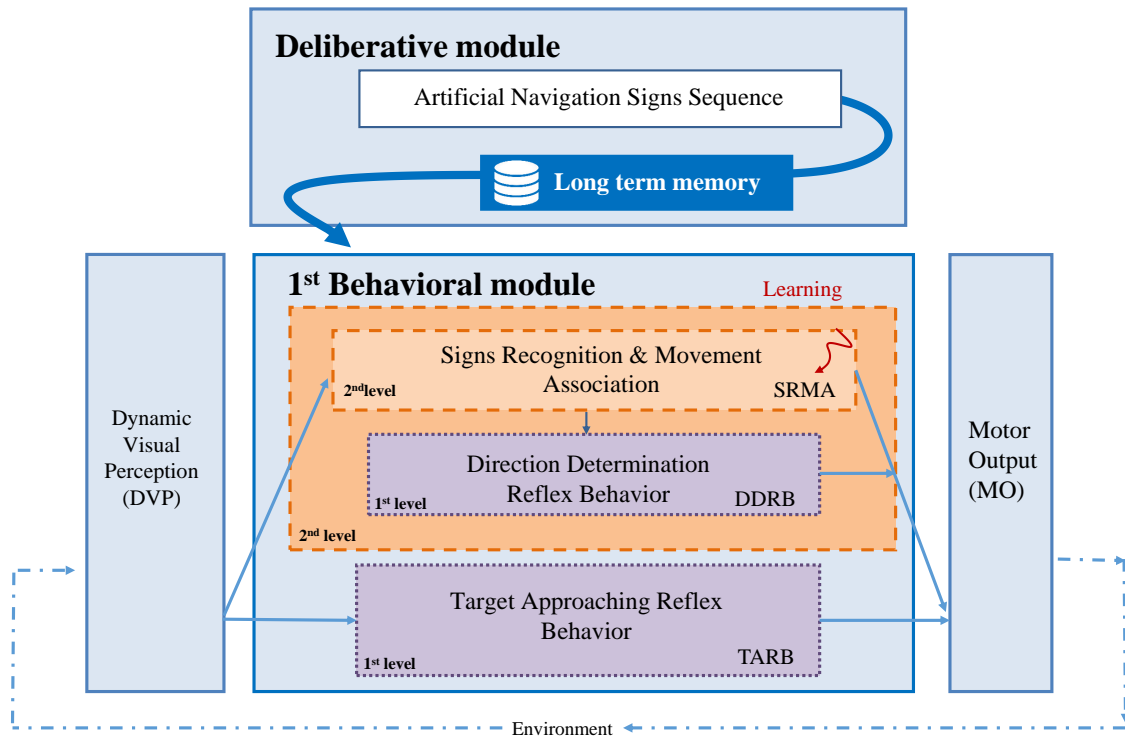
Deliberative module

Artificial Navigation Signs Sequence

Long term memory

Dynamic Visual Perception (DVP)

1$^{st}$ Behavioral module

Learning

Signs Recognition & Movement Association

2$^{nd}$level

SRMA

Direction Determination Reflex Behavior

1$^{st}$ level

DDRB

2$^{nd}$ level

Target Approaching Reflex Behavior

1$^{st}$ level

TARB

Motor Output (MO)

Environment